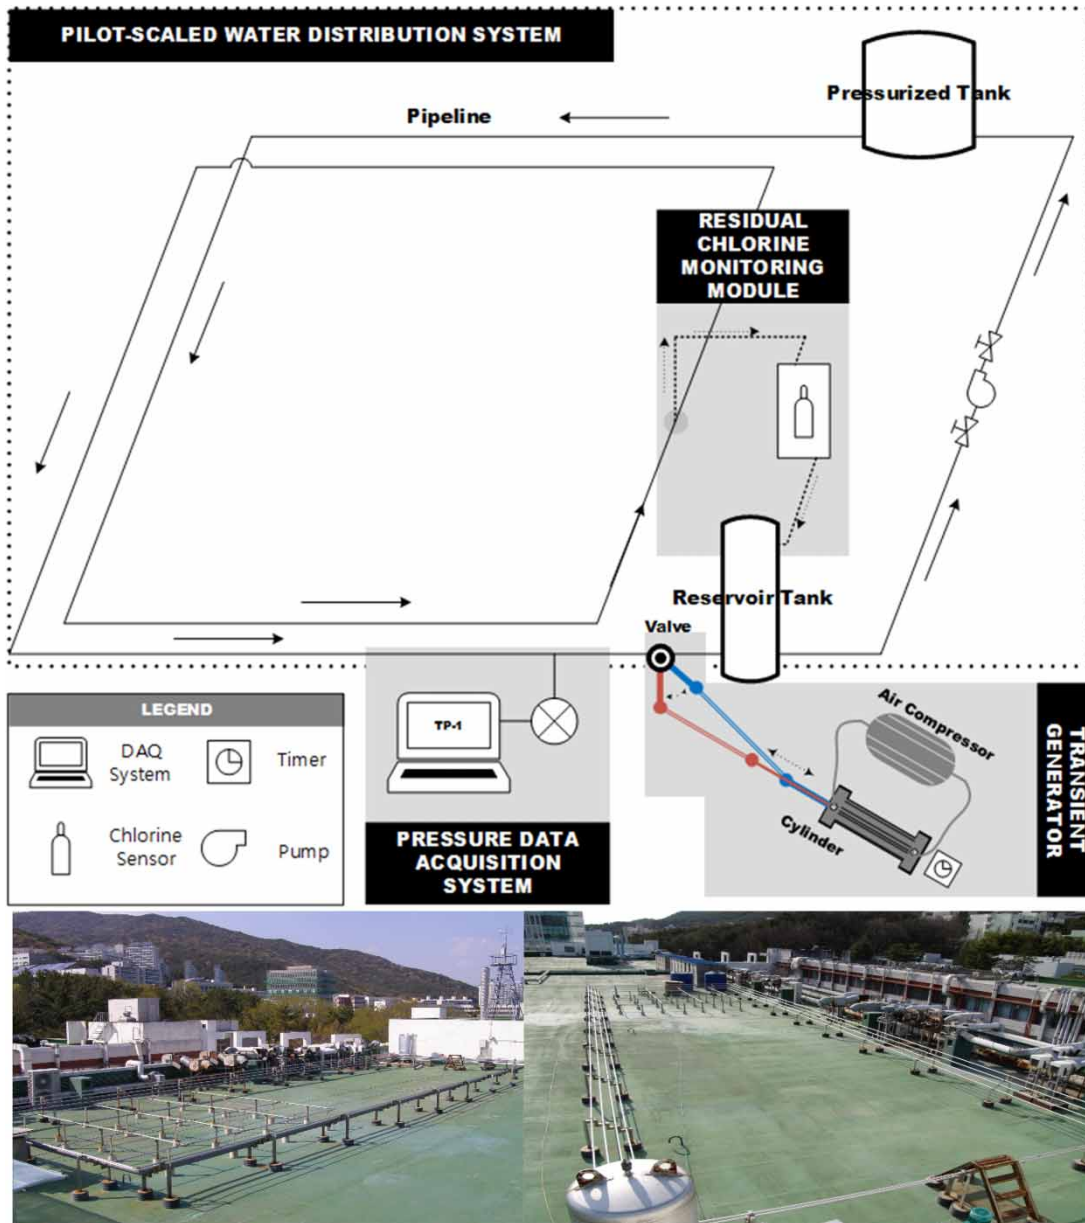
PILOT-SCALED WATER DISTRIBUTION SYSTEM

Pipeline

Pressurized Tank

RESIDUAL CHLORINE MONITORING MODULE

Reservoir Tank

Valve

LEGEND

DAQ System

Timer

Chlorine Sensor

Pump

TP-1

PRESSURE DATA ACQUISITION SYSTEM

Air Compressor

Cylinder

TRANSIENT GENERATOR